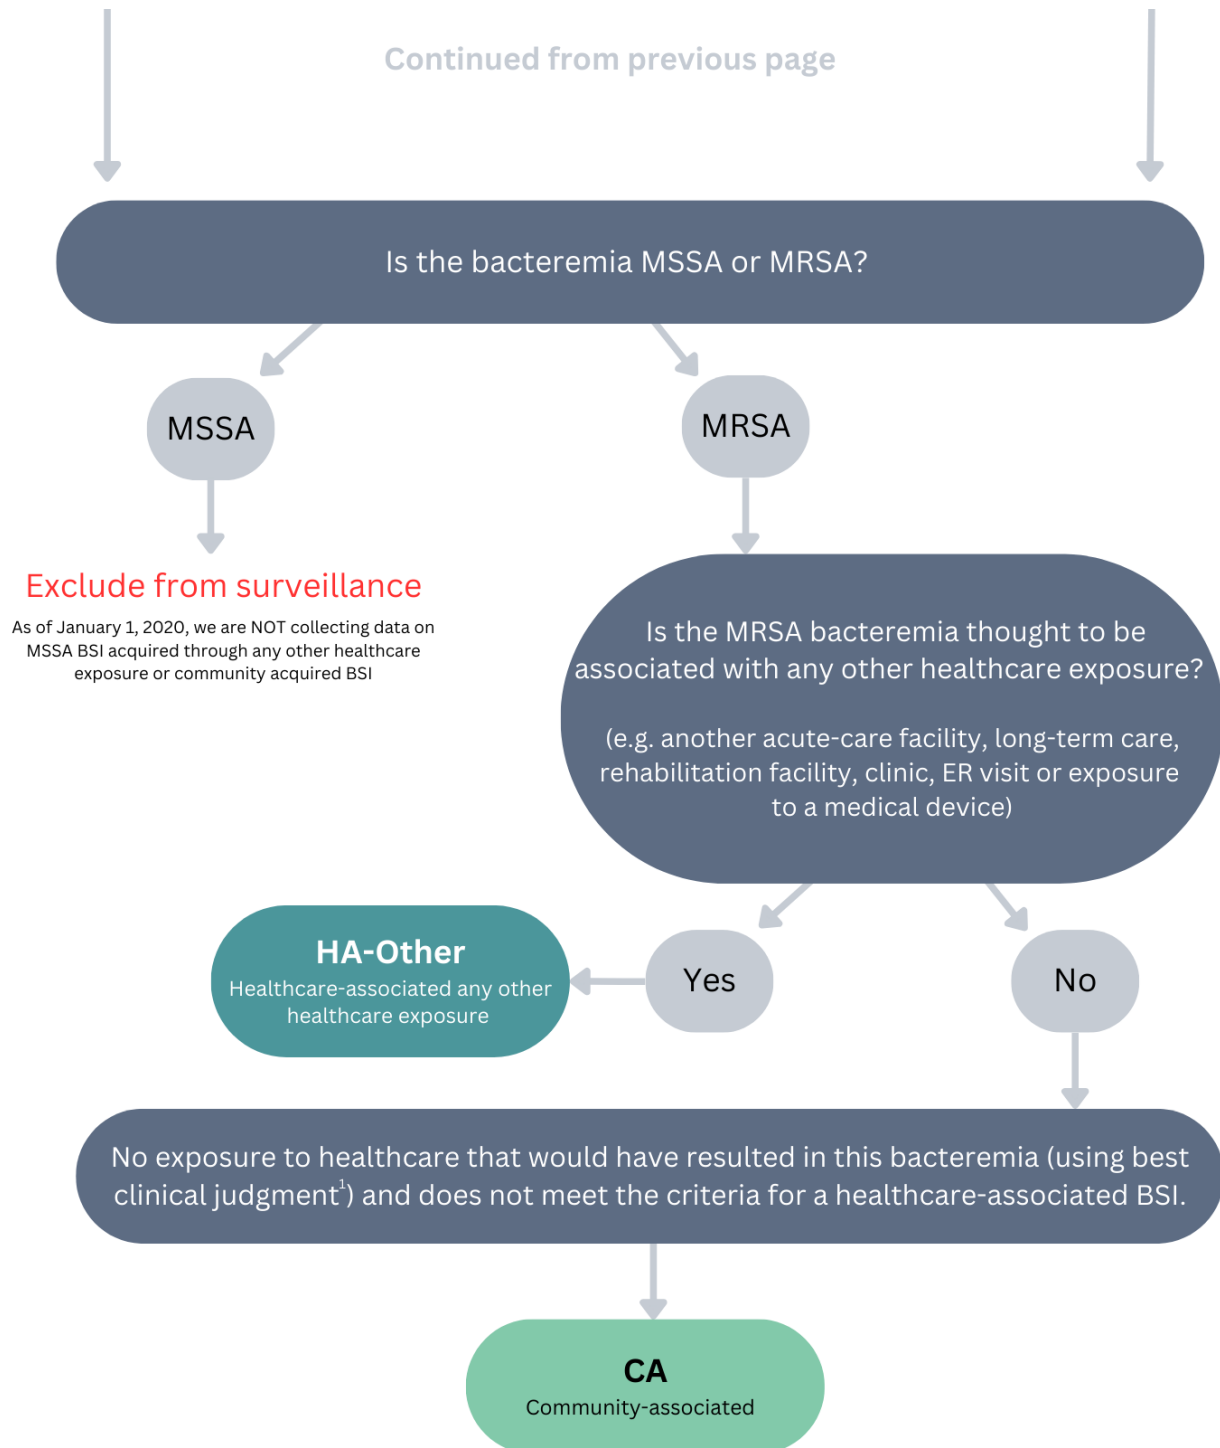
Continued from previous page

Is the bacteremia MSSA or MRSA?

MSSA

MRSA

Exclude from surveillance

As of January 1, 2020, we are NOT collecting data on MSSA BSI acquired through any other healthcare exposure or community acquired BSI

Is the MRSA bacteremia thought to be associated with any other healthcare exposure?

(e.g. another acute-care facility, long-term care, rehabilitation facility, clinic, ER visit or exposure to a medical device)

HA-Other
Healthcare-associated any other healthcare exposure

Yes

No

No exposure to healthcare that would have resulted in this bacteremia (using best clinical judgment$^1$) and does not meet the criteria for a healthcare-associated BSI.

CA
Community-associated